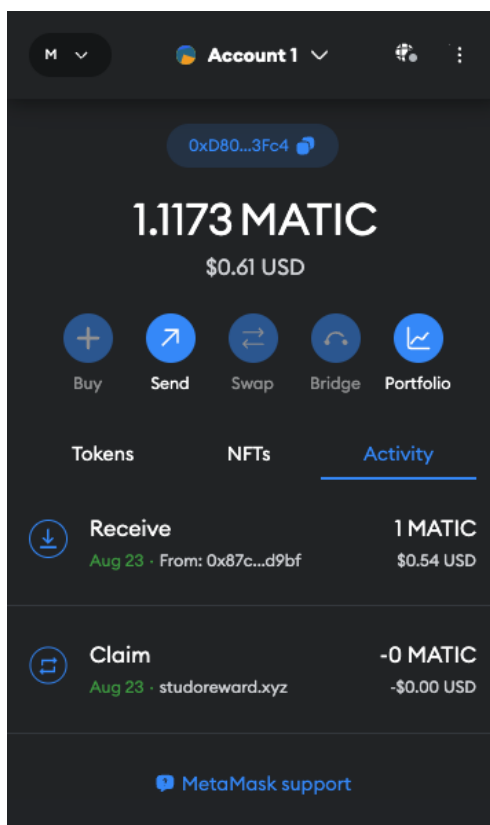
M

Account 1

0xD80...3Fc4

1.1173 MATIC
$0.61 USD

Buy Send Swap Bridge Portfolio

Tokens NFTs Activity

Receive
Aug 23 · From: 0x87c...d9bf
1 MATIC
$0.54 USD

Claim
Aug 23 · studoreward.xyz
-0 MATIC
-$0.00 USD

MetaMask support